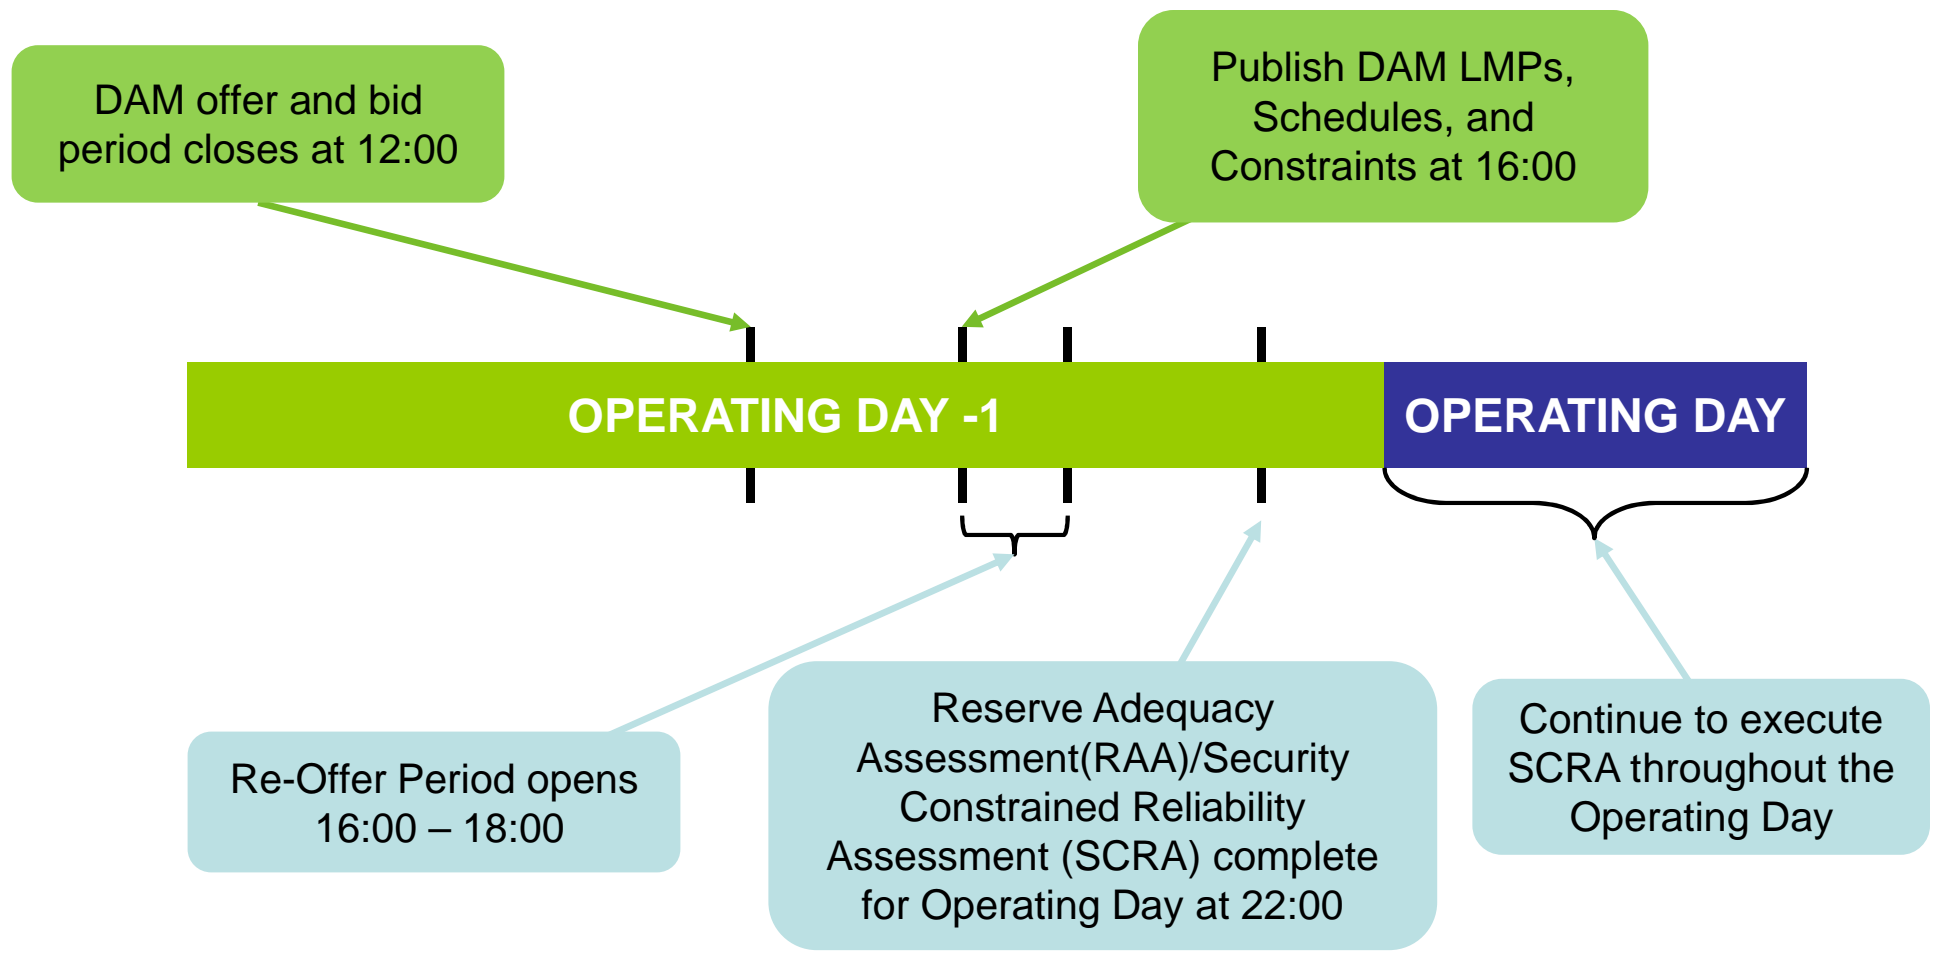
DAM offer and bid period closes at 12:00

Publish DAM LMPs, Schedules, and Constraints at 16:00

OPERATING DAY -1

OPERATING DAY

Re-Offer Period opens 16:00 – 18:00

Reserve Adequacy Assessment(RAA)/Security Constrained Reliability Assessment (SCRA) complete for Operating Day at 22:00

Continue to execute SCRA throughout the Operating Day